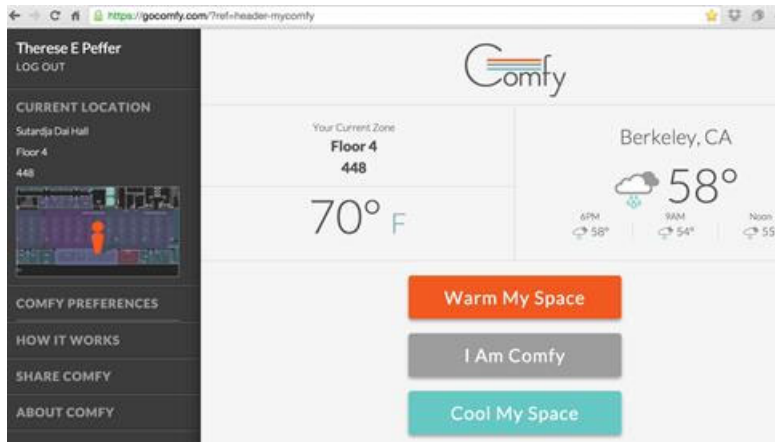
https://gocomfy.com/?ref=header-mycomfy

Therese E Peffer
LOG OUT

CURRENT LOCATION
Sutardja Dai Hall
Floor 4
448

COMFY PREFERENCES
HOW IT WORKS
SHARE COMFY
ABOUT COMFY

Comfy

Your Current Zone
Floor 4
448

70° F

Berkeley, CA
58°

6PM
58°

9AM
54°

Noon
55

Warm My Space

I Am Comfy

Cool My Space